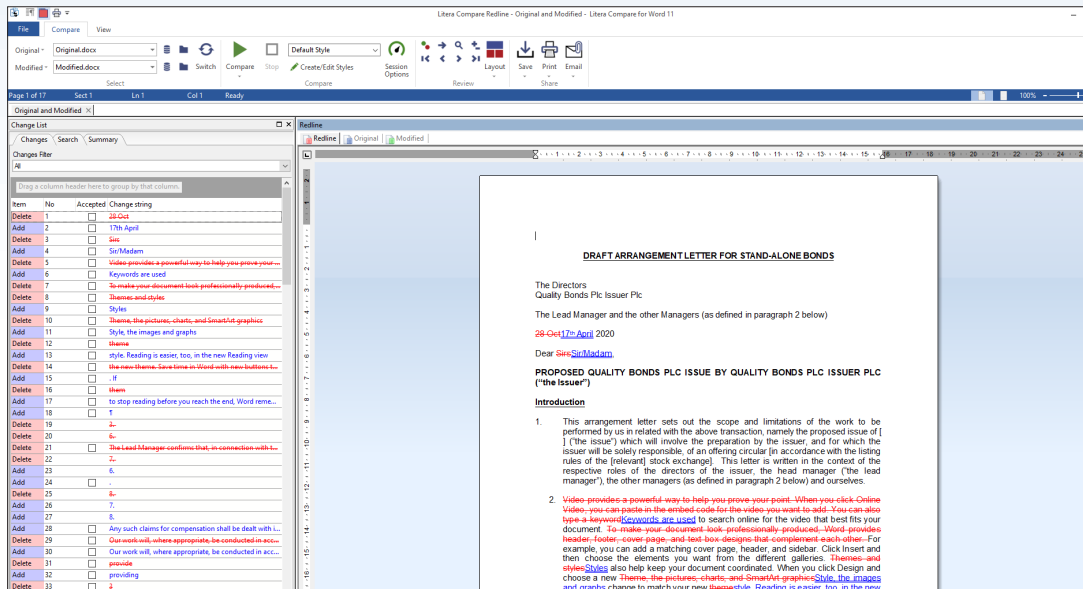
Litera Compare Redline - Original and Modified - Litera Compare for Word 11

File Compare View

Original Original.docx Switch
Modified Modified.docx
Select

Compare Stop Default Style Create/Edit Styles Session Options
Compare

Layout
Review

Save Print Email
Share

Page 1 of 17 Sect 1 Ln 1 Col 1 Ready 100%

Original and Modified

Change List
Changes Search Summary
Changes Filter
All
Drag a column header here to group by that column.

| Item | No | Accepted | Change string |
|---|---|---|---|
| Delete | 1 | | 28 Oct |
| Add | 2 | | 17th April |
| Delete | 3 | | Sirs |
| Add | 4 | | Sir/Madam |
| Delete | 5 | | Video provides a powerful way to help you prove your ... |
| Add | 6 | | Keywords are used |
| Delete | 7 | | To make your document look professionally produced,... |
| Delete | 8 | | Themes and styles |
| Add | 9 | | Styles |
| Delete | 10 | | Theme, the pictures, charts, and SmartArt graphics |
| Add | 11 | | Style, the images and graphs |
| Delete | 12 | | theme |
| Add | 13 | | style. Reading is easier, too, in the new Reading view |
| Delete | 14 | | the new theme. Save time in Word with new buttons t... |
| Add | 15 | | . If |
| Delete | 16 | | them |
| Add | 17 | | to stop reading before you reach the end, Word reme... |
| Add | 18 | | 1 |
| Delete | 19 | | 3. |
| Delete | 20 | | 6. |
| Delete | 21 | | The Lead Manager confirms that, in connection with t... |
| Delete | 22 | | 7. |
| Add | 23 | | 6. |
| Add | 24 | | . |
| Delete | 25 | | 8. |
| Add | 26 | | 7. |
| Add | 27 | | 8. |
| Add | 28 | | Any such claims for compensation shall be dealt with i... |
| Delete | 29 | | Our work will, where appropriate, be conducted in acc... |
| Add | 30 | | Our work will, where appropriate, be conducted in acc... |
| Delete | 31 | | provide |
| Add | 32 | | providing |
| Delete | 33 | | 1 |

Redline
Redline Original Modified

DRAFT ARRANGEMENT LETTER FOR STAND-ALONE BONDS

The Directors
Quality Bonds Plc Issuer Plc

The Lead Manager and the other Managers (as defined in paragraph 2 below)

28 Oct17th April 2020

Dear SirsSir/Madam,

PROPOSED QUALITY BONDS PLC ISSUE BY QUALITY BONDS PLC ISSUER PLC (“the Issuer”)

Introduction

1. This arrangement letter sets out the scope and limitations of the work to be performed by us in related with the above transaction, namely the proposed issue of [ ] (“the issue”) which will involve the preparation by the issuer, and for which the issuer will be solely responsible, of an offering circular [in accordance with the listing rules of the [relevant] stock exchange]. This letter is written in the context of the respective roles of the directors of the issuer, the head manager (“the lead manager”), the other managers (as defined in paragraph 2 below) and ourselves.

2. Video provides a powerful way to help you prove your point. When you click Online Video, you can paste in the embed code for the video you want to add. You can also type a keywordKeywords are used to search online for the video that best fits your document. To make your document look professionally produced, Word provides header, footer, cover page, and text box designs that complement each other. For example, you can add a matching cover page, header, and sidebar. Click Insert and then choose the elements you want from the different galleries. Themes and stylesStyles also help keep your document coordinated. When you click Design and choose a new Theme, the pictures, charts, and SmartArt graphicsStyle, the images and graphs change to match your new themestyle. Reading is easier, too, in the new